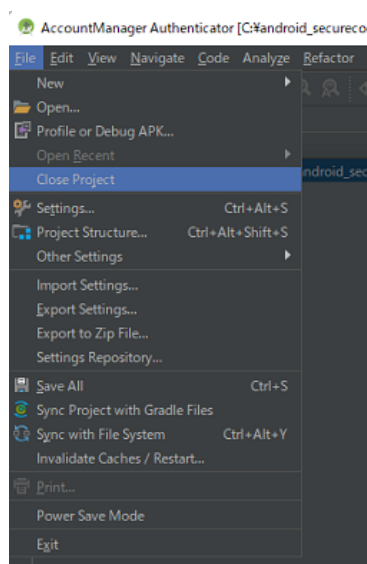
AccountManager Authenticator [C:¥android_secureco

File Edit View Navigate Code Analyze Refactor

New
Open...
Profile or Debug APK...
Open Recent
Close Project
Settings... Ctrl+Alt+S
Project Structure... Ctrl+Alt+Shift+S
Other Settings
Import Settings...
Export Settings...
Export to Zip File...
Settings Repository...
Save All Ctrl+S
Sync Project with Gradle Files
Sync with File System Ctrl+Alt+Y
Invalidate Caches / Restart...
Print...
Power Save Mode
Exit

ndroid_sec